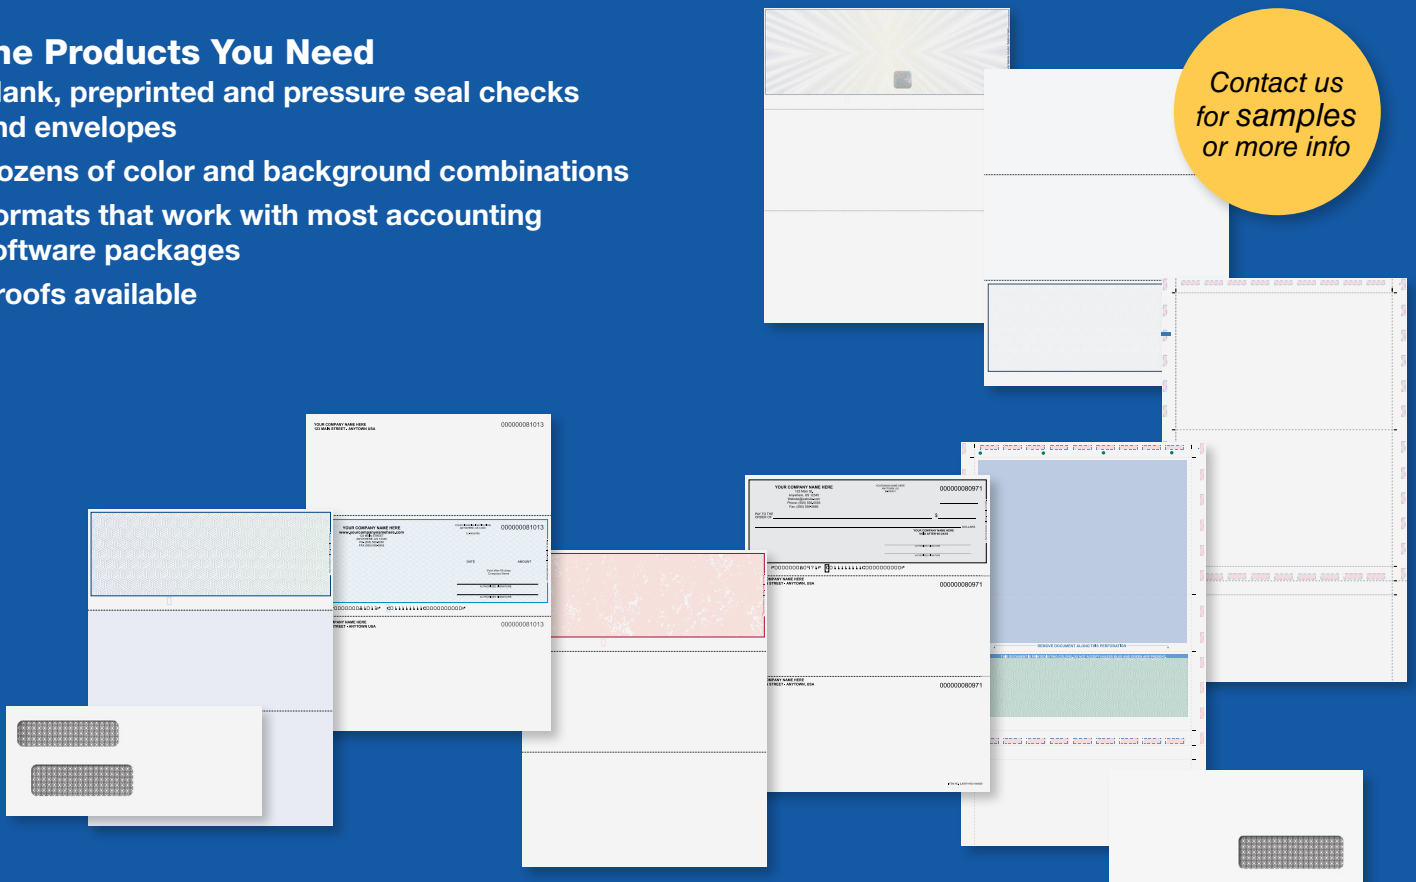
he Products You Need
lank, preprinted and pressure seal checks nd envelopes
ozens of color and background combinations
ormats that work with most accounting oftware packages
roofs available

Contact us for samples or more info

YOUR COMPANY NAME HERE
123 MAIN STREET, ANYTOWN USA
000000081013

YOUR COMPANY NAME HERE
000000081013

000000081013

YOUR COMPANY NAME HERE
000000080971

000000080971

000000080971